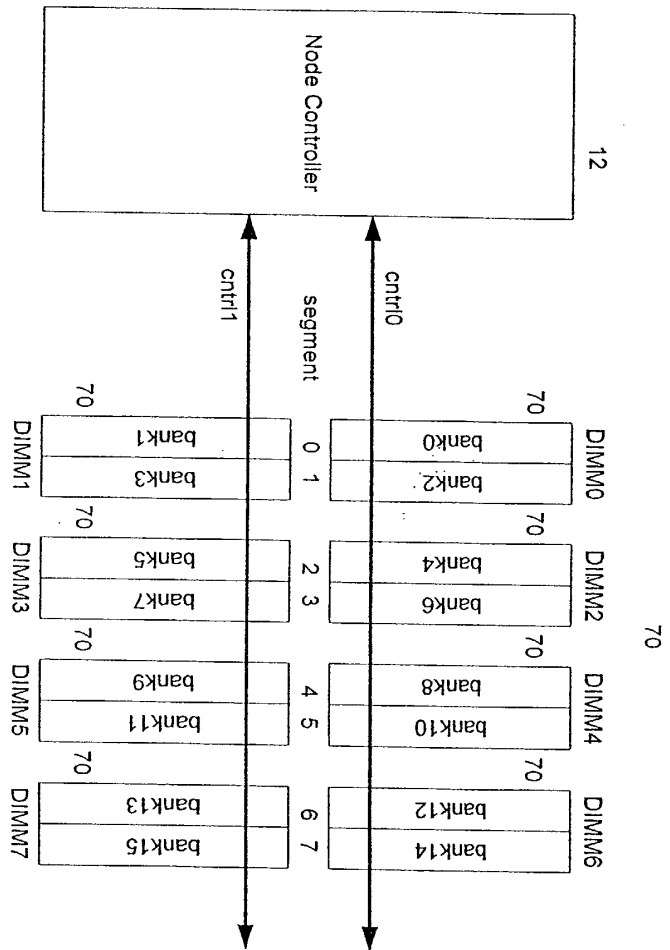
12
Node Controller
cntrl0
cntrl1
segment
70
DIMM0
bank0
bank2
0
1
70
DIMM1
bank1
bank3
70
DIMM2
bank4
bank6
2
3
70
DIMM3
bank5
bank7
70
70
DIMM4
bank8
bank10
4
5
70
DIMM5
bank9
bank11
70
DIMM6
bank12
bank14
6
7
70
DIMM7
bank13
bank15